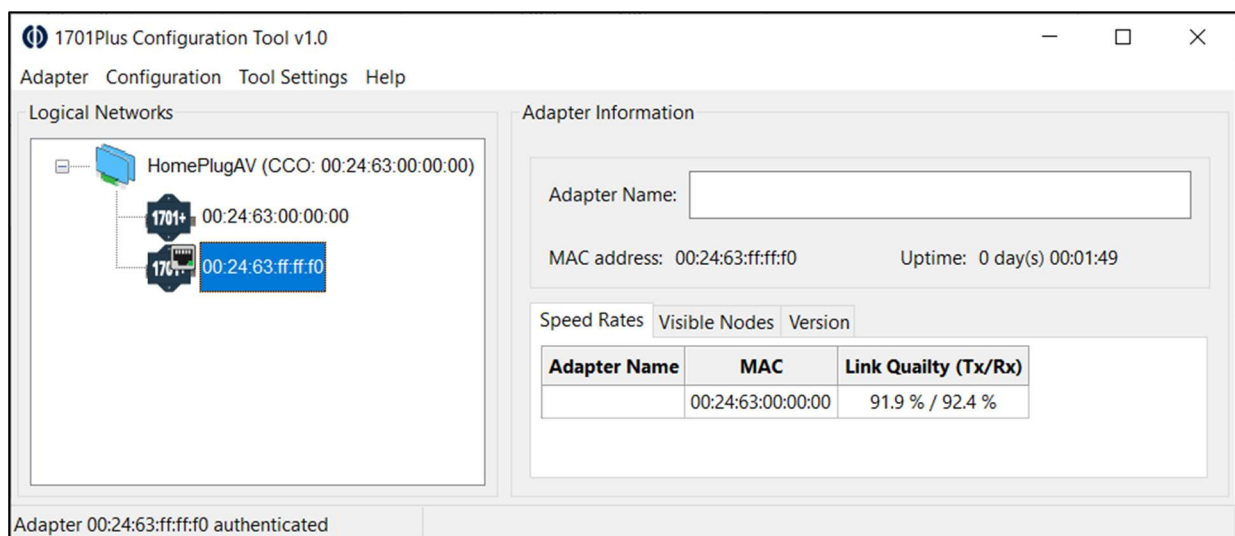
1701Plus Configuration Tool v1.0

Adapter Configuration Tool Settings Help

Logical Networks

HomePlugAV (CCO: 00:24:63:00:00:00)

1701+ 00:24:63:00:00:00

1701 00:24:63:ff:ff:f0

Adapter Information

Adapter Name:

MAC address: 00:24:63:ff:ff:f0

Uptime: 0 day(s) 00:01:49

Speed Rates Visible Nodes Version

| Adapter Name | MAC | Link Quailty (Tx/Rx) |
|---|---|---|
| | 00:24:63:00:00:00 | 91.9 % / 92.4 % |

Adapter 00:24:63:ff:ff:f0 authenticated